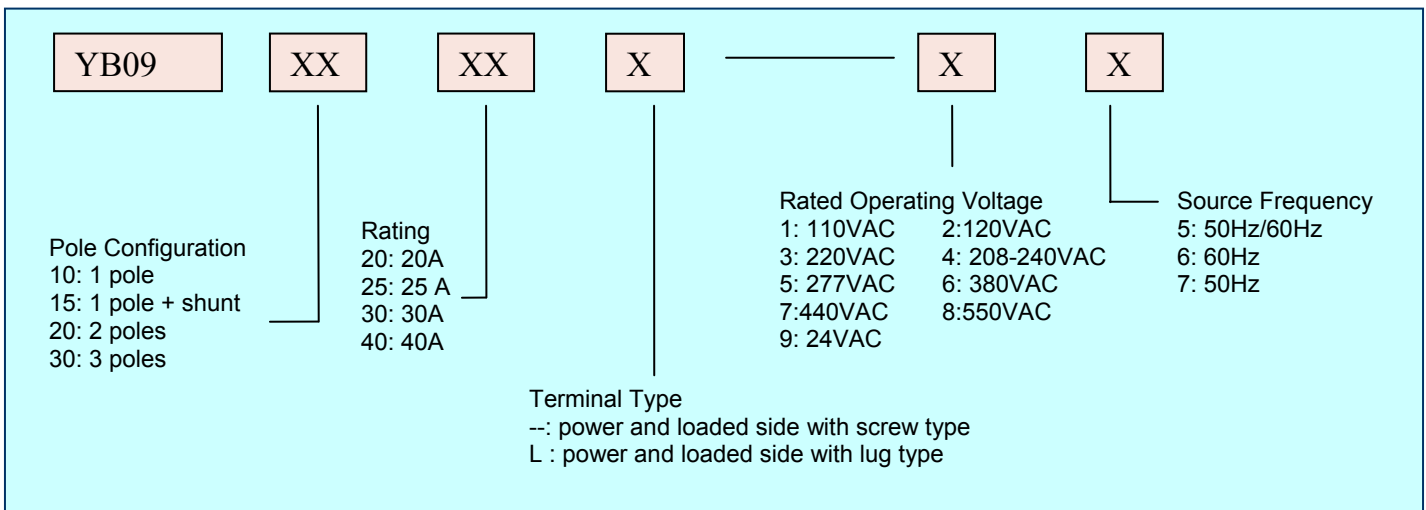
YB09 XX XX X — X X

Pole Configuration
10: 1 pole
15: 1 pole + shunt
20: 2 poles
30: 3 poles

Rating
20: 20A
25: 25 A
30: 30A
40: 40A

Terminal Type
--: power and loaded side with screw type
L : power and loaded side with lug type

Rated Operating Voltage
1: 110VAC 2:120VAC
3: 220VAC 4: 208-240VAC
5: 277VAC 6: 380VAC
7:440VAC 8:550VAC
9: 24VAC

Source Frequency
5: 50Hz/60Hz
6: 60Hz
7: 50Hz